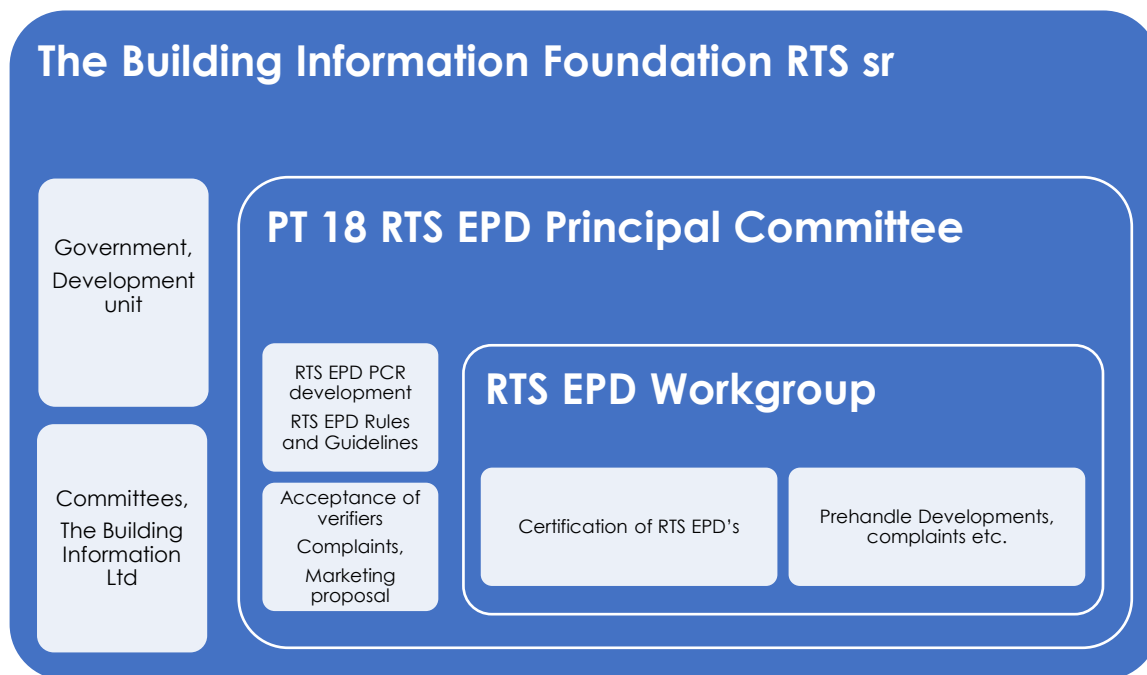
The Building Information Foundation RTS sr

Government, Development unit

Committees, The Building Information Ltd

PT 18 RTS EPD Principal Committee

RTS EPD PCR development

RTS EPD Rules and Guidelines

Acceptance of verifiers

Complaints,

Marketing proposal

RTS EPD Workgroup

Certification of RTS EPD's

Prehandle Developments, complaints etc.